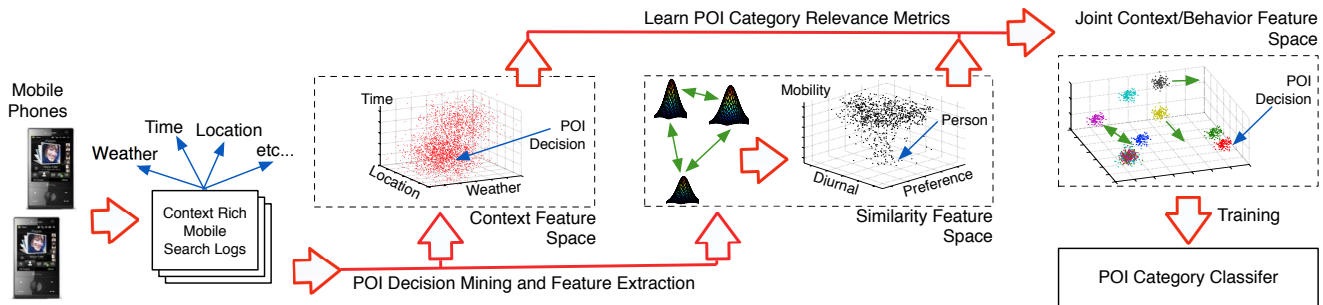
Learn POI Category Relevance Metrics

Joint Context/Behavior Feature Space

Mobile Phones

Time
Location
Weather
etc...

Context Rich Mobile Search Logs

Time
POI Decision
Location
Weather

Context Feature Space

Mobility
Person
Diurnal
Preference

Similarity Feature Space

POI Decision

Training

POI Decision Mining and Feature Extraction

POI Category Classifer